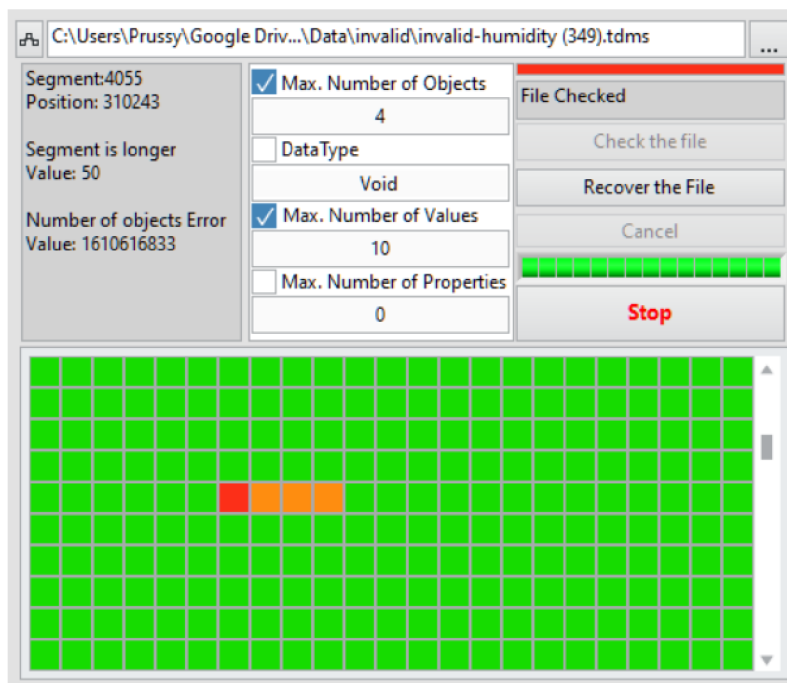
C:\Users\Prussy\Google Driv...\Data\invalid\invalid-humidity (349).tdms ...

Segment:4055
Position: 310243

Segment is longer
Value: 50

Number of objects Error
Value: 1610616833

Max. Number of Objects
4
DataType
Void
Max. Number of Values
10
Max. Number of Properties
0

File Checked
Check the file
Recover the File
Cancel
Stop